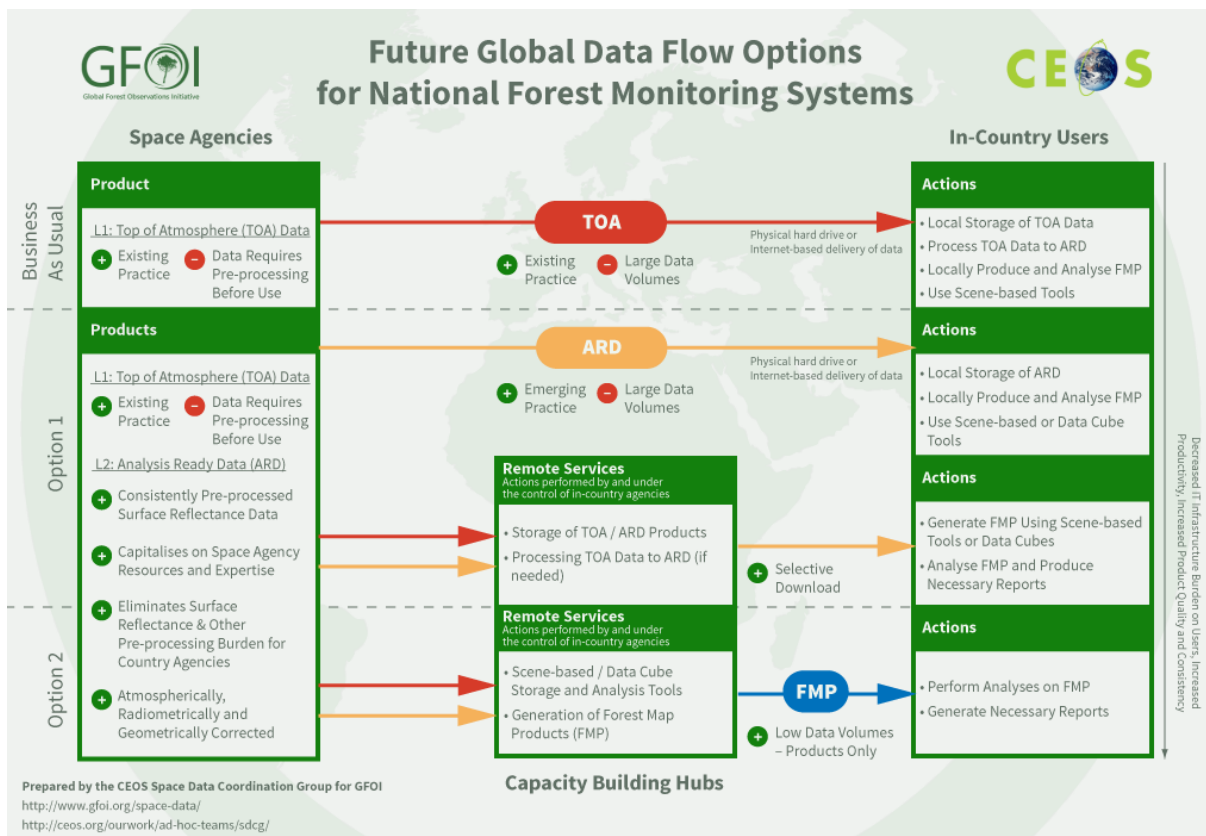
GFOI
Global Forest Observations Initiative

Future Global Data Flow Options for National Forest Monitoring Systems

CEOS

Space Agencies

In-Country Users

Business As Usual

Product

L1: Top of Atmosphere (TOA) Data

+ Existing Practice

− Data Requires Pre-processing Before Use

TOA

Physical hard drive or Internet-based delivery of data

+ Existing Practice

− Large Data Volumes

Actions

• Local Storage of TOA Data
• Process TOA Data to ARD
• Locally Produce and Analyse FMP
• Use Scene-based Tools

Option 1

Products

L1: Top of Atmosphere (TOA) Data

+ Existing Practice

− Data Requires Pre-processing Before Use

L2: Analysis Ready Data (ARD)

+ Consistently Pre-processed Surface Reflectance Data

+ Capitalises on Space Agency Resources and Expertise

+ Eliminates Surface Reflectance & Other Pre-processing Burden for Country Agencies

+ Atmospherically, Radiometrically and Geometrically Corrected

ARD

Physical hard drive or Internet-based delivery of data

+ Emerging Practice

− Large Data Volumes

Actions

• Local Storage of ARD
• Locally Produce and Analyse FMP
• Use Scene-based or Data Cube Tools

Remote Services
Actions performed by and under the control of in-country agencies

• Storage of TOA / ARD Products
• Processing TOA Data to ARD (if needed)

+ Selective Download

Actions

• Generate FMP Using Scene-based Tools or Data Cubes
• Analyse FMP and Produce Necessary Reports

Option 2

Remote Services
Actions performed by and under the control of in-country agencies

• Scene-based / Data Cube Storage and Analysis Tools
• Generation of Forest Map Products (FMP)

FMP

+ Low Data Volumes – Products Only

Actions

• Perform Analyses on FMP
• Generate Necessary Reports

Decreased IT Infrastructure Burden on Users, Increased Productivity, Increased Product Quality and Consistency

Capacity Building Hubs

Prepared by the CEOS Space Data Coordination Group for GFOI
http://www.gfoi.org/space-data/
http://ceos.org/ourwork/ad-hoc-teams/sdcg/